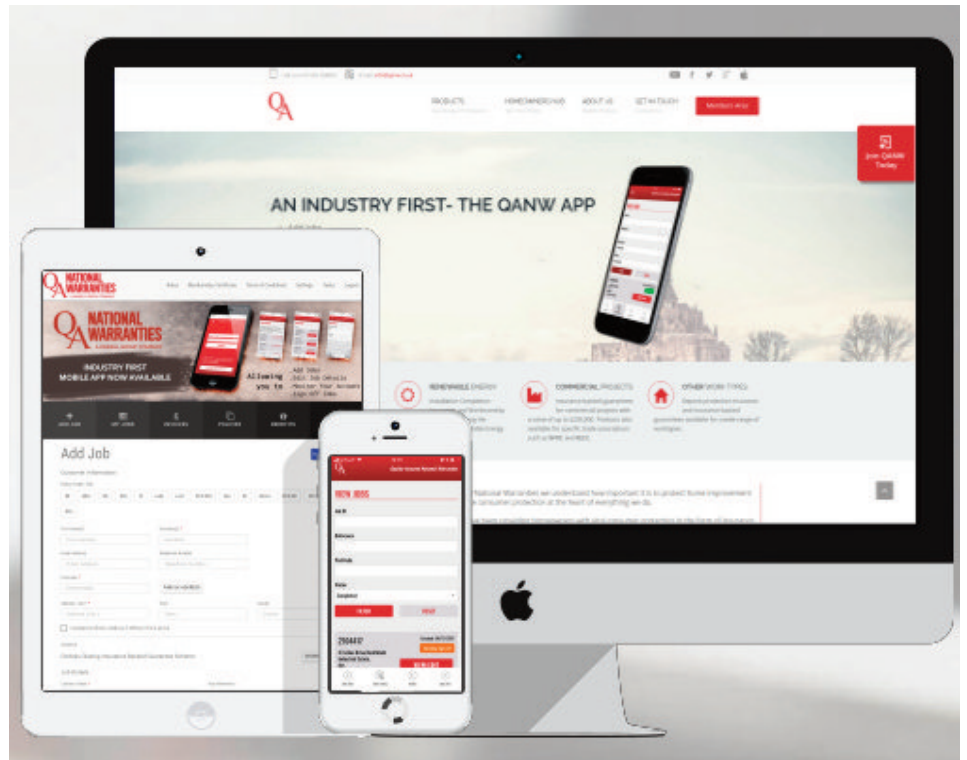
QA

PRODUCTS

HOMEOWNERS HUB

ABOUT US

GET IN TOUCH

Members Area

Join QANW Today

AN INDUSTRY FIRST- THE QANW APP

RENEWABLE ENERGY

COMMERCIAL PROJECTS

OTHER WORK TYPES

National Warranties we understand how important it is to protect home improvement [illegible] consumer protection at the heart of everything we do.

QA NATIONAL WARRANTIES

QA NATIONAL WARRANTIES

INDUSTRY FIRST MOBILE APP NOW AVAILABLE

Allowing you to

Add Job

Customer Information

NEW JOBS

Surname

Postcode

Status

Completed

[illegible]

290407